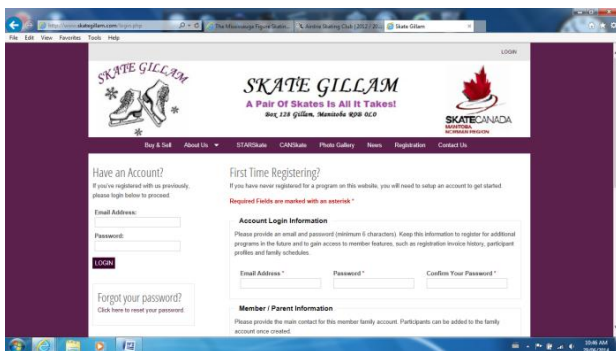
http://www.skategillam.com/login.php
The Mississauga Figure Skatin...
Airdrie Skating Club (2012 / 20...
Skate Gillam
File Edit View Favorites Tools Help

LOGIN

SKATE GILLAM

SKATE GILLAM
A Pair Of Skates Is All It Takes!
Box 128 Gillam, Manitoba R0B 0L0

SKATECANADA
MANITOBA
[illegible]

Buy & Sell About Us STARSkate CANSkate Photo Gallery News Registration Contact Us

Have an Account?
If you've registered with us previously, please login below to proceed.

Email Address:

Password:

LOGIN

Forgot your password?
Click here to reset your password.

First Time Registering?
If you have never registered for a program on this website, you will need to setup an account to get started.

Required Fields are marked with an asterisk *

Account Login Information
Please provide an email and password (minimum 6 characters). Keep this information to register for additional programs in the future and to gain access to member features, such as registration invoice history, participant profiles and family schedules.

Email Address * Password * Confirm Your Password *

Member / Parent Information
Please provide the main contact for this member family account. Participants can be added to the family account once created.

10:46 AM
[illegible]